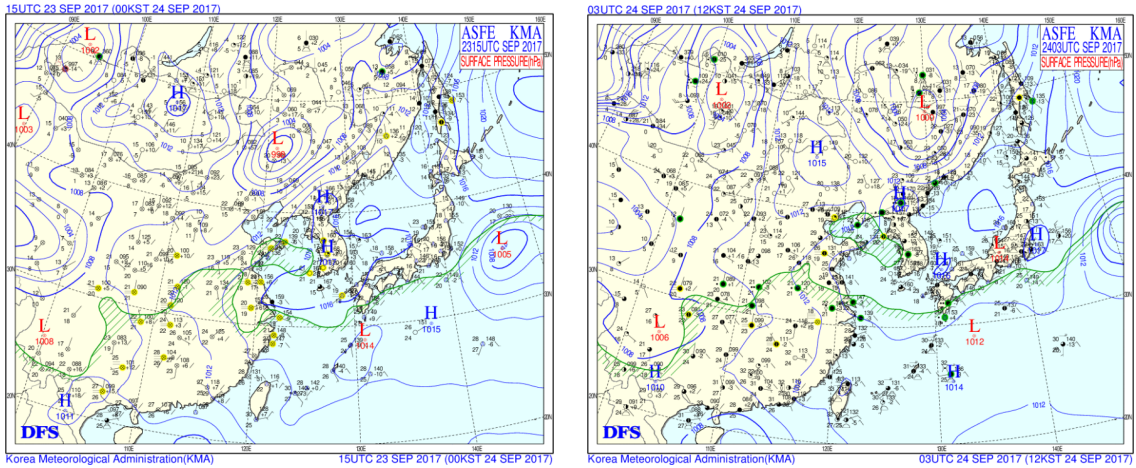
15UTC 23 SEP 2017 (00KST 24 SEP 2017)

ASFE KMA
2315UTC SEP 2017
SURFACE PRESSURE(hPa)

L
1003

L
1003

H
1017

L
1000

H

H

L
1005

H
1015

L
1014

L
1008

H
1011

DFS

Korea Meteorological Administration(KMA)

15UTC 23 SEP 2017 (00KST 24 SEP 2017)

03UTC 24 SEP 2017 (12KST 24 SEP 2017)

ASFE KMA
2403UTC SEP 2017
SURFACE PRESSURE(hPa)

L
1003

L
1000

H
1015

H

H

L
1012

H

L
1006

L
1012

H
1010

H
1014

DFS

Korea Meteorological Administration(KMA)

03UTC 24 SEP 2017 (12KST 24 SEP 2017)